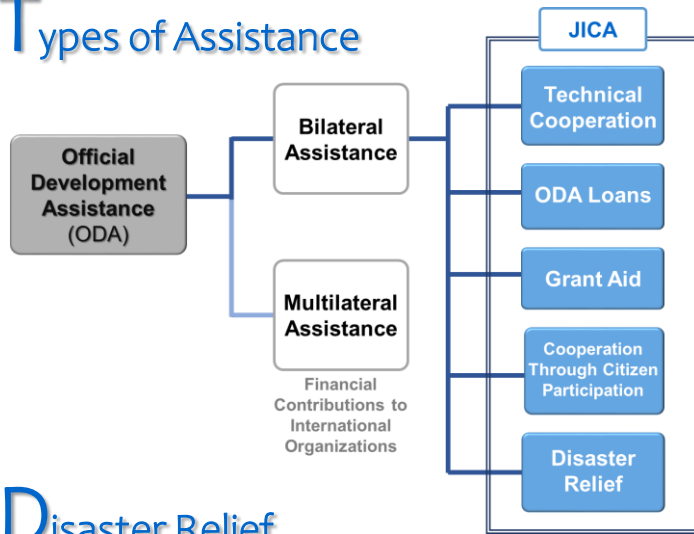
Types of Assistance

Official Development Assistance (ODA)

Bilateral Assistance

Multilateral Assistance

Financial Contributions to International Organizations

JICA

Technical Cooperation

ODA Loans

Grant Aid

Cooperation Through Citizen Participation

Disaster Relief

Disaster Relief